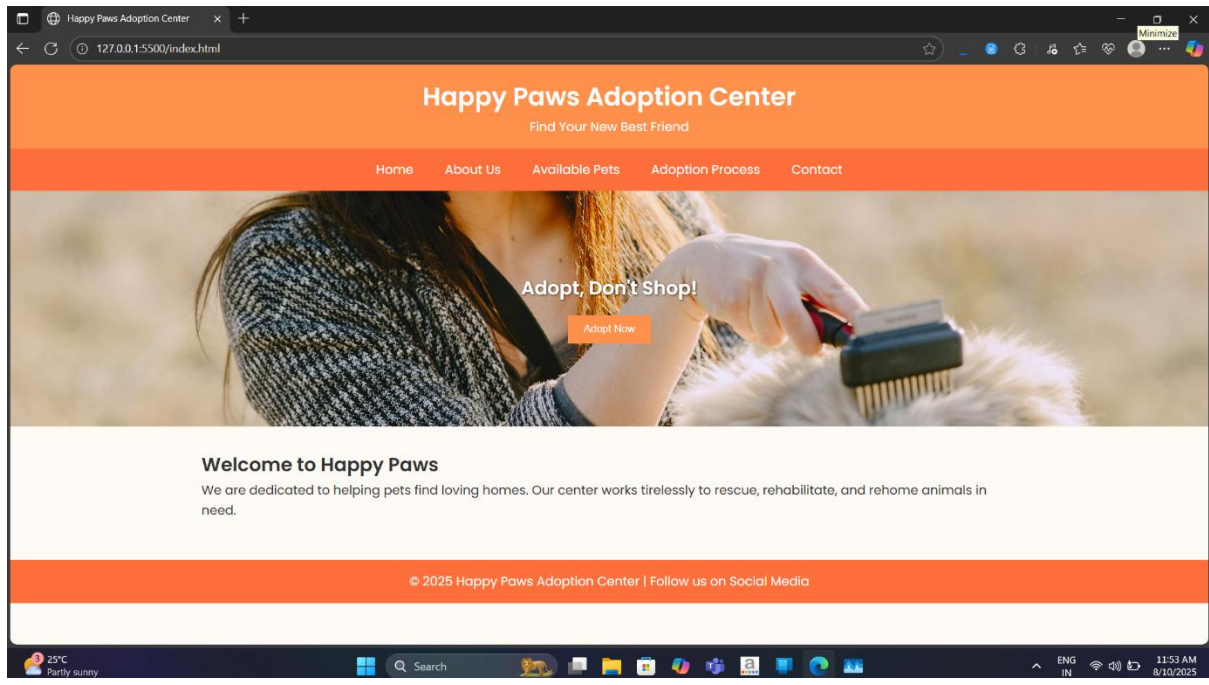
Happy Paws Adoption Center ×
127.0.0.1:5500/index.html
Minimize

Happy Paws Adoption Center
Find Your New Best Friend

Home About Us Available Pets Adoption Process Contact

Adopt, Don't Shop!
Adopt Now

Welcome to Happy Paws
We are dedicated to helping pets find loving homes. Our center works tirelessly to rescue, rehabilitate, and rehome animals in need.

© 2025 Happy Paws Adoption Center | Follow us on Social Media

25°C
Partly sunny
Search
ENG
IN
11:53 AM
8/10/2025